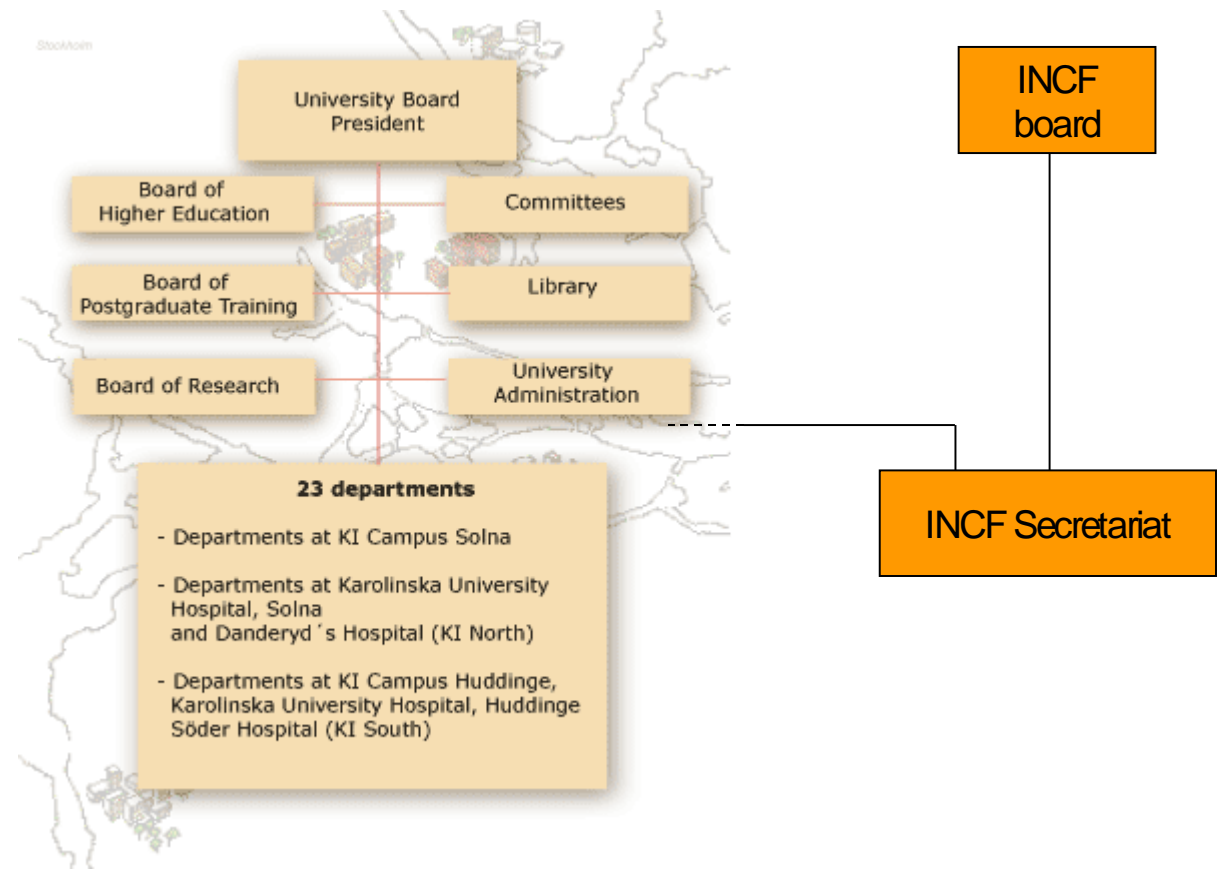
Stockholm

University Board
President

Board of
Higher Education

Committees

Board of
Postgraduate Training

Library

Board of Research

University
Administration

23 departments

- Departments at KI Campus Solna

- Departments at Karolinska University Hospital, Solna and Danderyd´s Hospital (KI North)

- Departments at KI Campus Huddinge, Karolinska University Hospital, Huddinge Söder Hospital (KI South)

INCF
board

INCF Secretariat